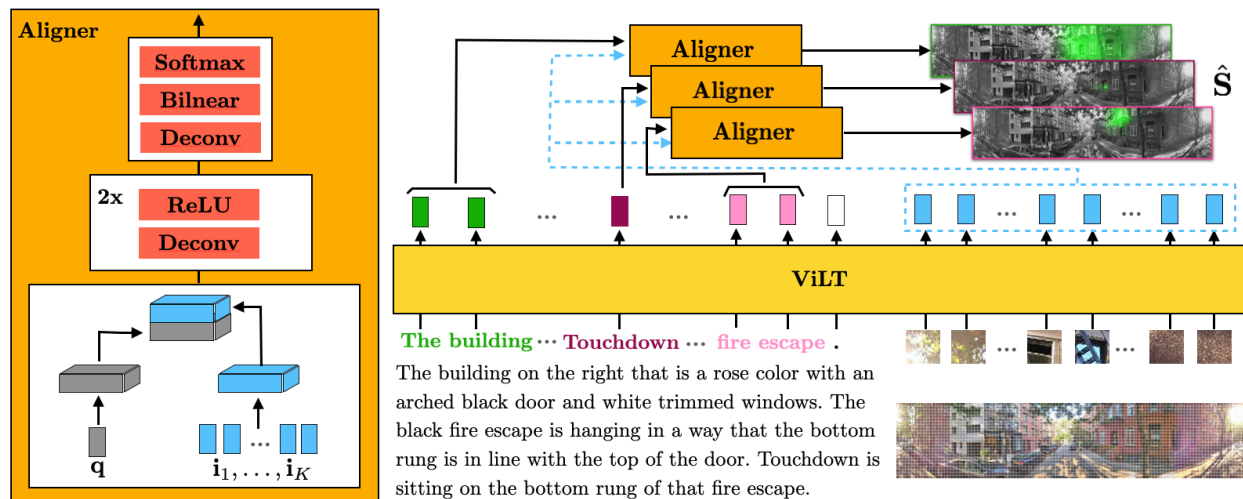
Aligner

Softmax
Bilnear
Deconv

2x
ReLU
Deconv

$\mathbf{q}$
$\mathbf{i}_1, \ldots, \mathbf{i}_K$

Aligner
Aligner
Aligner

$\hat{\mathbf{S}}$

ViLT

The building ··· Touchdown ··· fire escape .

The building on the right that is a rose color with an arched black door and white trimmed windows. The black fire escape is hanging in a way that the bottom rung is in line with the top of the door. Touchdown is sitting on the bottom rung of that fire escape.